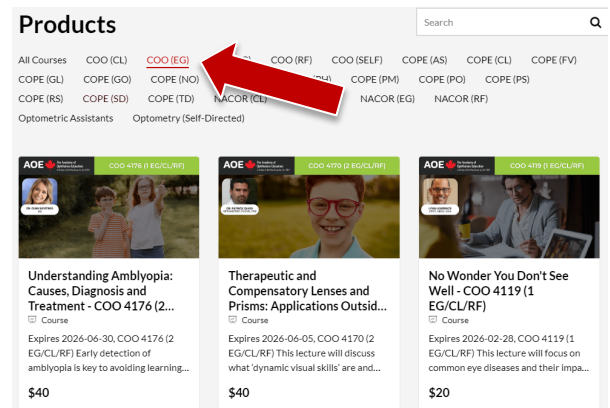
Products

Search

All Courses COO (CL) COO (EG) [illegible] COO (RF) COO (SELF) COPE (AS) COPE (CL) COPE (FV) COPE (GL) COPE (GO) COPE (NO) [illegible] COPE (PM) COPE (PO) COPE (PS) COPE (RS) COPE (SD) COPE (TD) NACOR (CL) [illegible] NACOR (EG) NACOR (RF) Optometric Assistants Optometry (Self-Directed)

AOE COO 4176 (1 EG/CL/RF)

Understanding Amblyopia: Causes, Diagnosis and Treatment - COO 4176 (2...

Course

Expires 2026-06-30, COO 4176 (2 EG/CL/RF) Early detection of amblyopia is key to avoiding learning...

$40

AOE COO 4170 (2 EG/CL/RF)

Therapeutic and Compensatory Lenses and Prisms: Applications Outsid...

Course

Expires 2026-06-05, COO 4170 (2 EG/CL/RF) This lecture will discuss what 'dynamic visual skills' are and...

$40

AOE COO 4119 (1 EG/CL/RF)

No Wonder You Don't See Well - COO 4119 (1 EG/CL/RF)

Course

Expires 2026-02-28, COO 4119 (1 EG/CL/RF) This lecture will focus on common eye diseases and their impa...

$20